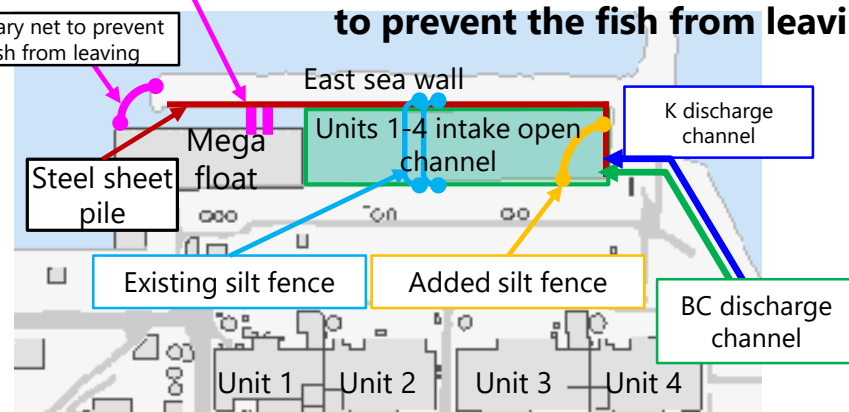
ary net to prevent
sh from leaving

to prevent the fish from leavi

East sea wall

Mega float

Units 1-4 intake open channel

K discharge channel

Steel sheet pile

Existing silt fence

Added silt fence

BC discharge channel

Unit 1

Unit 2

Unit 3

Unit 4